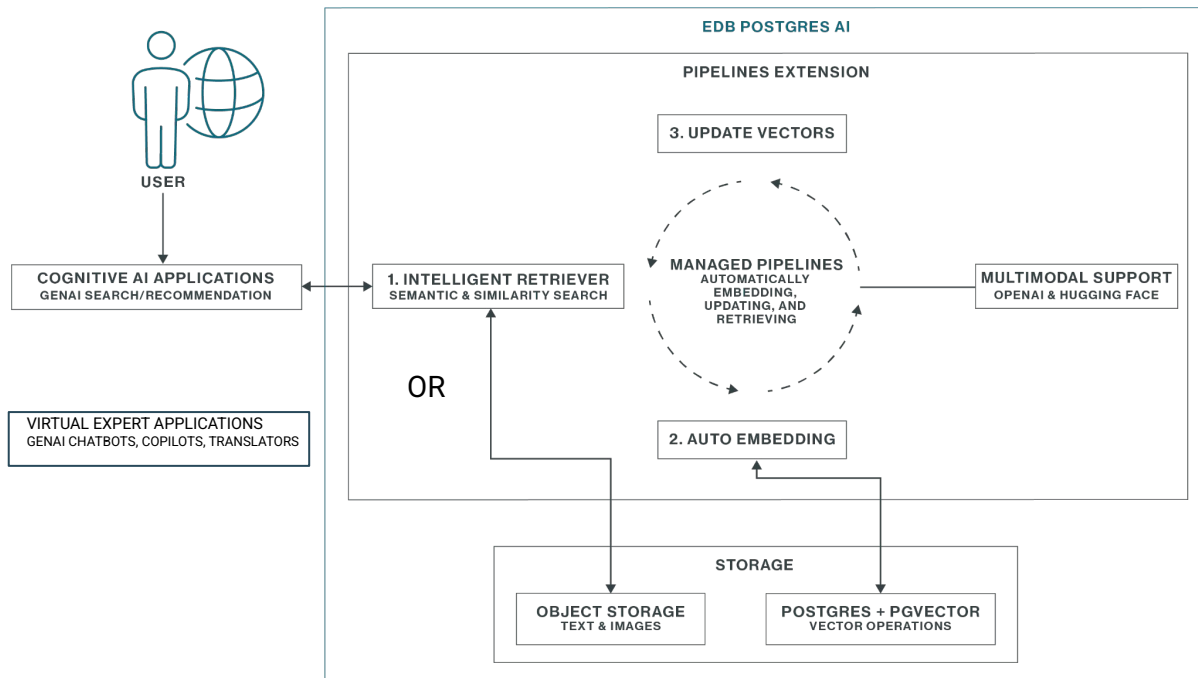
USER

COGNITIVE AI APPLICATIONS
GENAI SEARCH/RECOMMENDATION

OR

VIRTUAL EXPERT APPLICATIONS
GENAI CHATBOTS, COPILOTS, TRANSLATORS

EDB POSTGRES AI

PIPELINES EXTENSION

3. UPDATE VECTORS

1. INTELLIGENT RETRIEVER
SEMANTIC & SIMILARITY SEARCH

MANAGED PIPELINES
AUTOMATICALLY EMBEDDING, UPDATING, AND RETRIEVING

MULTIMODAL SUPPORT
OPENAI & HUGGING FACE

2. AUTO EMBEDDING

STORAGE

OBJECT STORAGE
TEXT & IMAGES

POSTGRES + PGVECTOR
VECTOR OPERATIONS